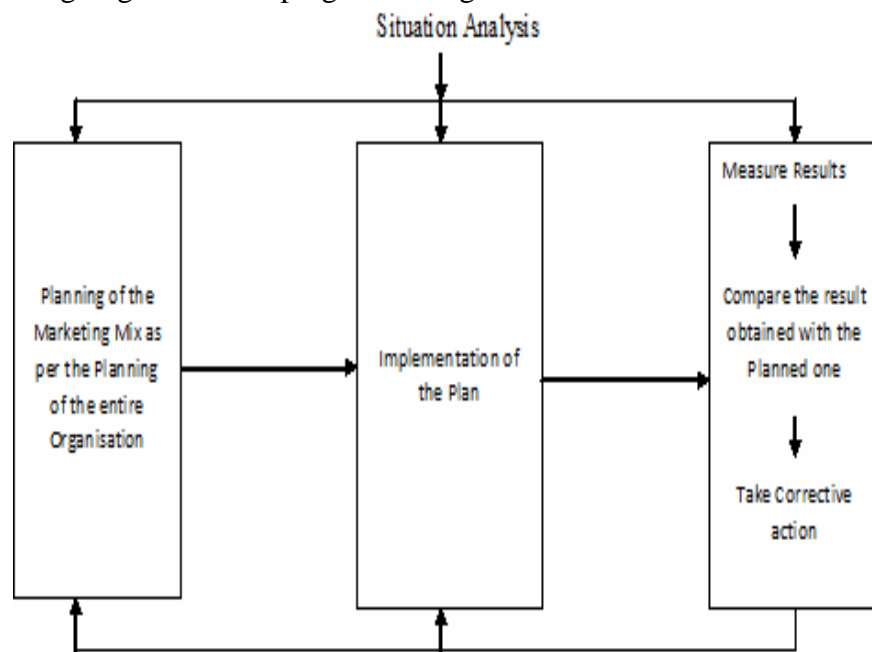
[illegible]

Situation Analysis

Planning of the Marketing Mix as per the Planning of the entire Organisation

Implementation of the Plan

Measure Results

Compare the result obtained with the Planned one

Take Corrective action